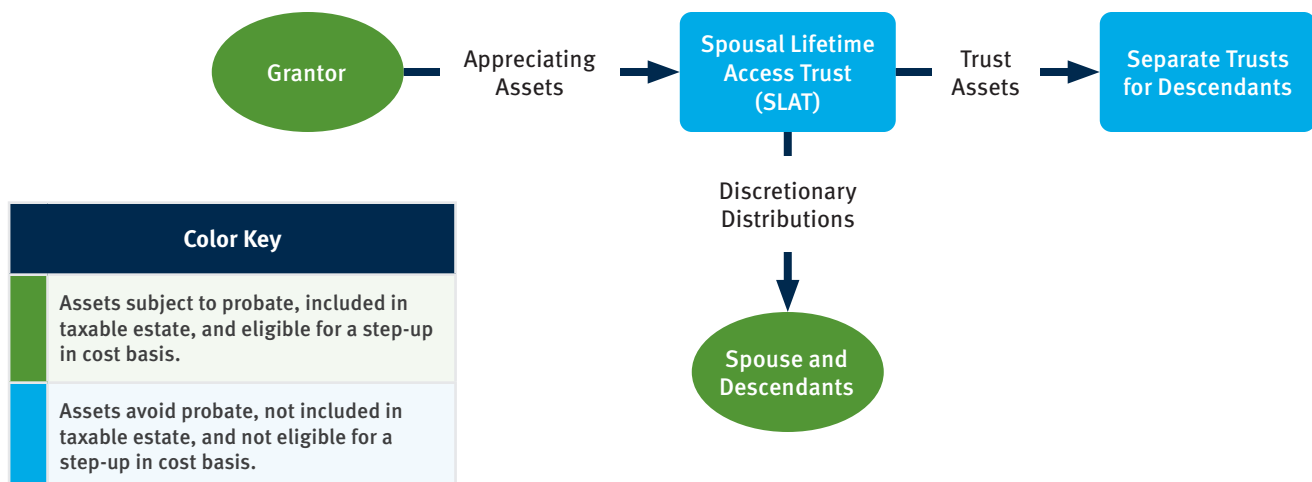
Grantor

Appreciating Assets

Spousal Lifetime Access Trust (SLAT)

Trust Assets

Separate Trusts for Descendants

Discretionary Distributions

Spouse and Descendants

| Color Key |
|---|
| Assets subject to probate, included in taxable estate, and eligible for a step-up in cost basis. |
| Assets avoid probate, not included in taxable estate, and not eligible for a step-up in cost basis. |